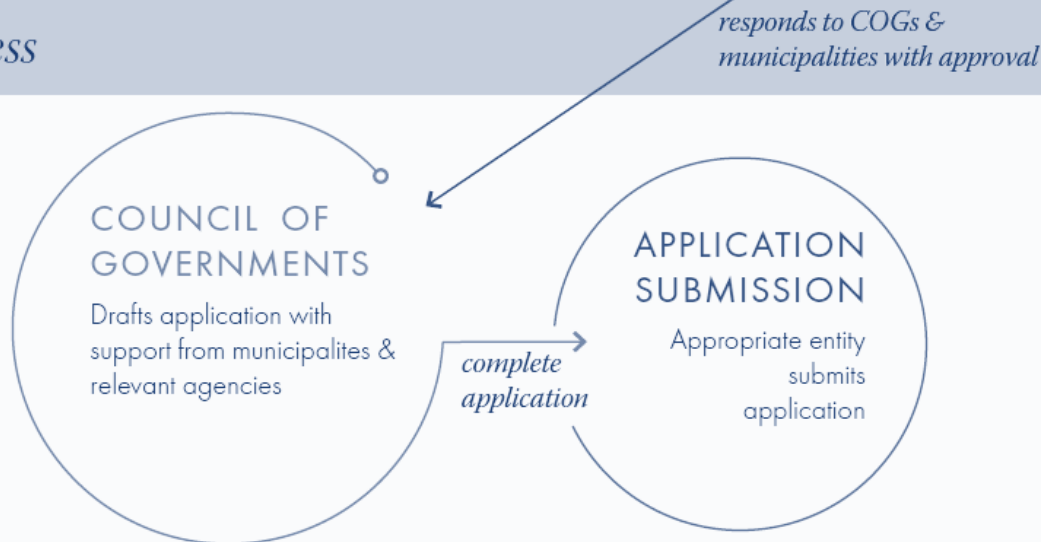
ess

responds to COGs & municipalities with approval

COUNCIL OF GOVERNMENTS

Drafts application with support from municipalites & relevant agencies

complete application

APPLICATION SUBMISSION

Appropriate entity submits application